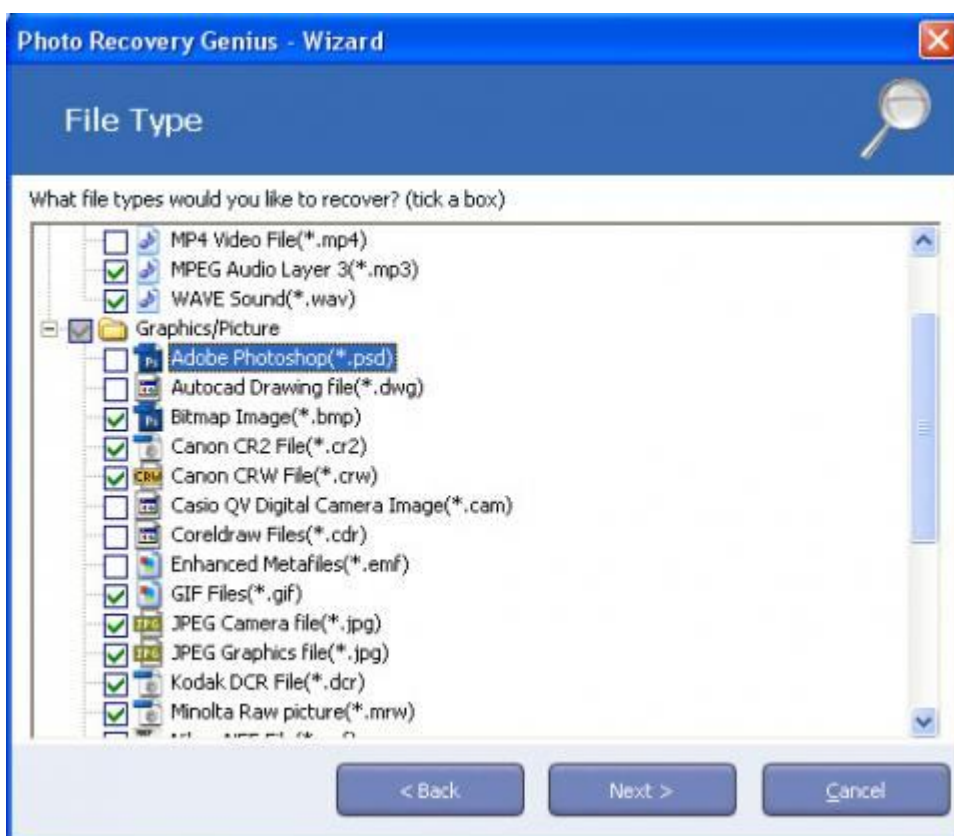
Photo Recovery Genius - Wizard

File Type

What file types would you like to recover? (tick a box)

MP4 Video File(*.mp4)
MPEG Audio Layer 3(*.mp3)
WAVE Sound(*.wav)
Graphics/Picture
Adobe Photoshop(*.psd)
Autocad Drawing file(*.dwg)
Bitmap Image(*.bmp)
Canon CR2 File(*.cr2)
CRW Canon CRW File(*.crw)
Casio QV Digital Camera Image(*.cam)
Coreldraw Files(*.cdr)
Enhanced Metafiles(*.emf)
GIF Files(*.gif)
JPEG Camera file(*.jpg)
JPEG Graphics file(*.jpg)
Kodak DCR File(*.dcr)
Minolta Raw picture(*.mrw)
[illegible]

< Back
Next >
Cancel